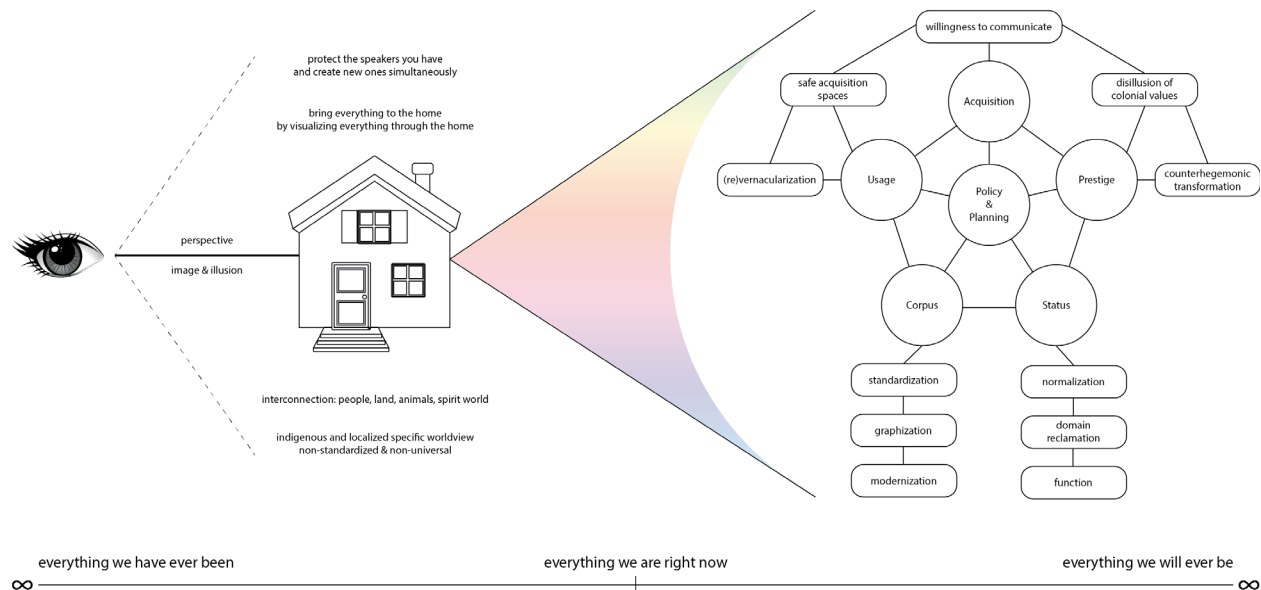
protect the speakers you have and create new ones simultaneously

bring everything to the home by visualizing everything through the home

perspective

image & illusion

interconnection: people, land, animals, spirit world

indigenous and localized specific worldview non-standardized & non-universal

willingness to communicate

safe acquisition spaces

Acquisition

disillusion of colonial values

(re)vernacularization

Usage

Policy & Planning

Prestige

counterhegemonic transformation

Corpus

Status

standardization

graphization

modernization

normalization

domain reclamation

function

everything we have ever been

everything we are right now

everything we will ever be

$\infty$

$\infty$